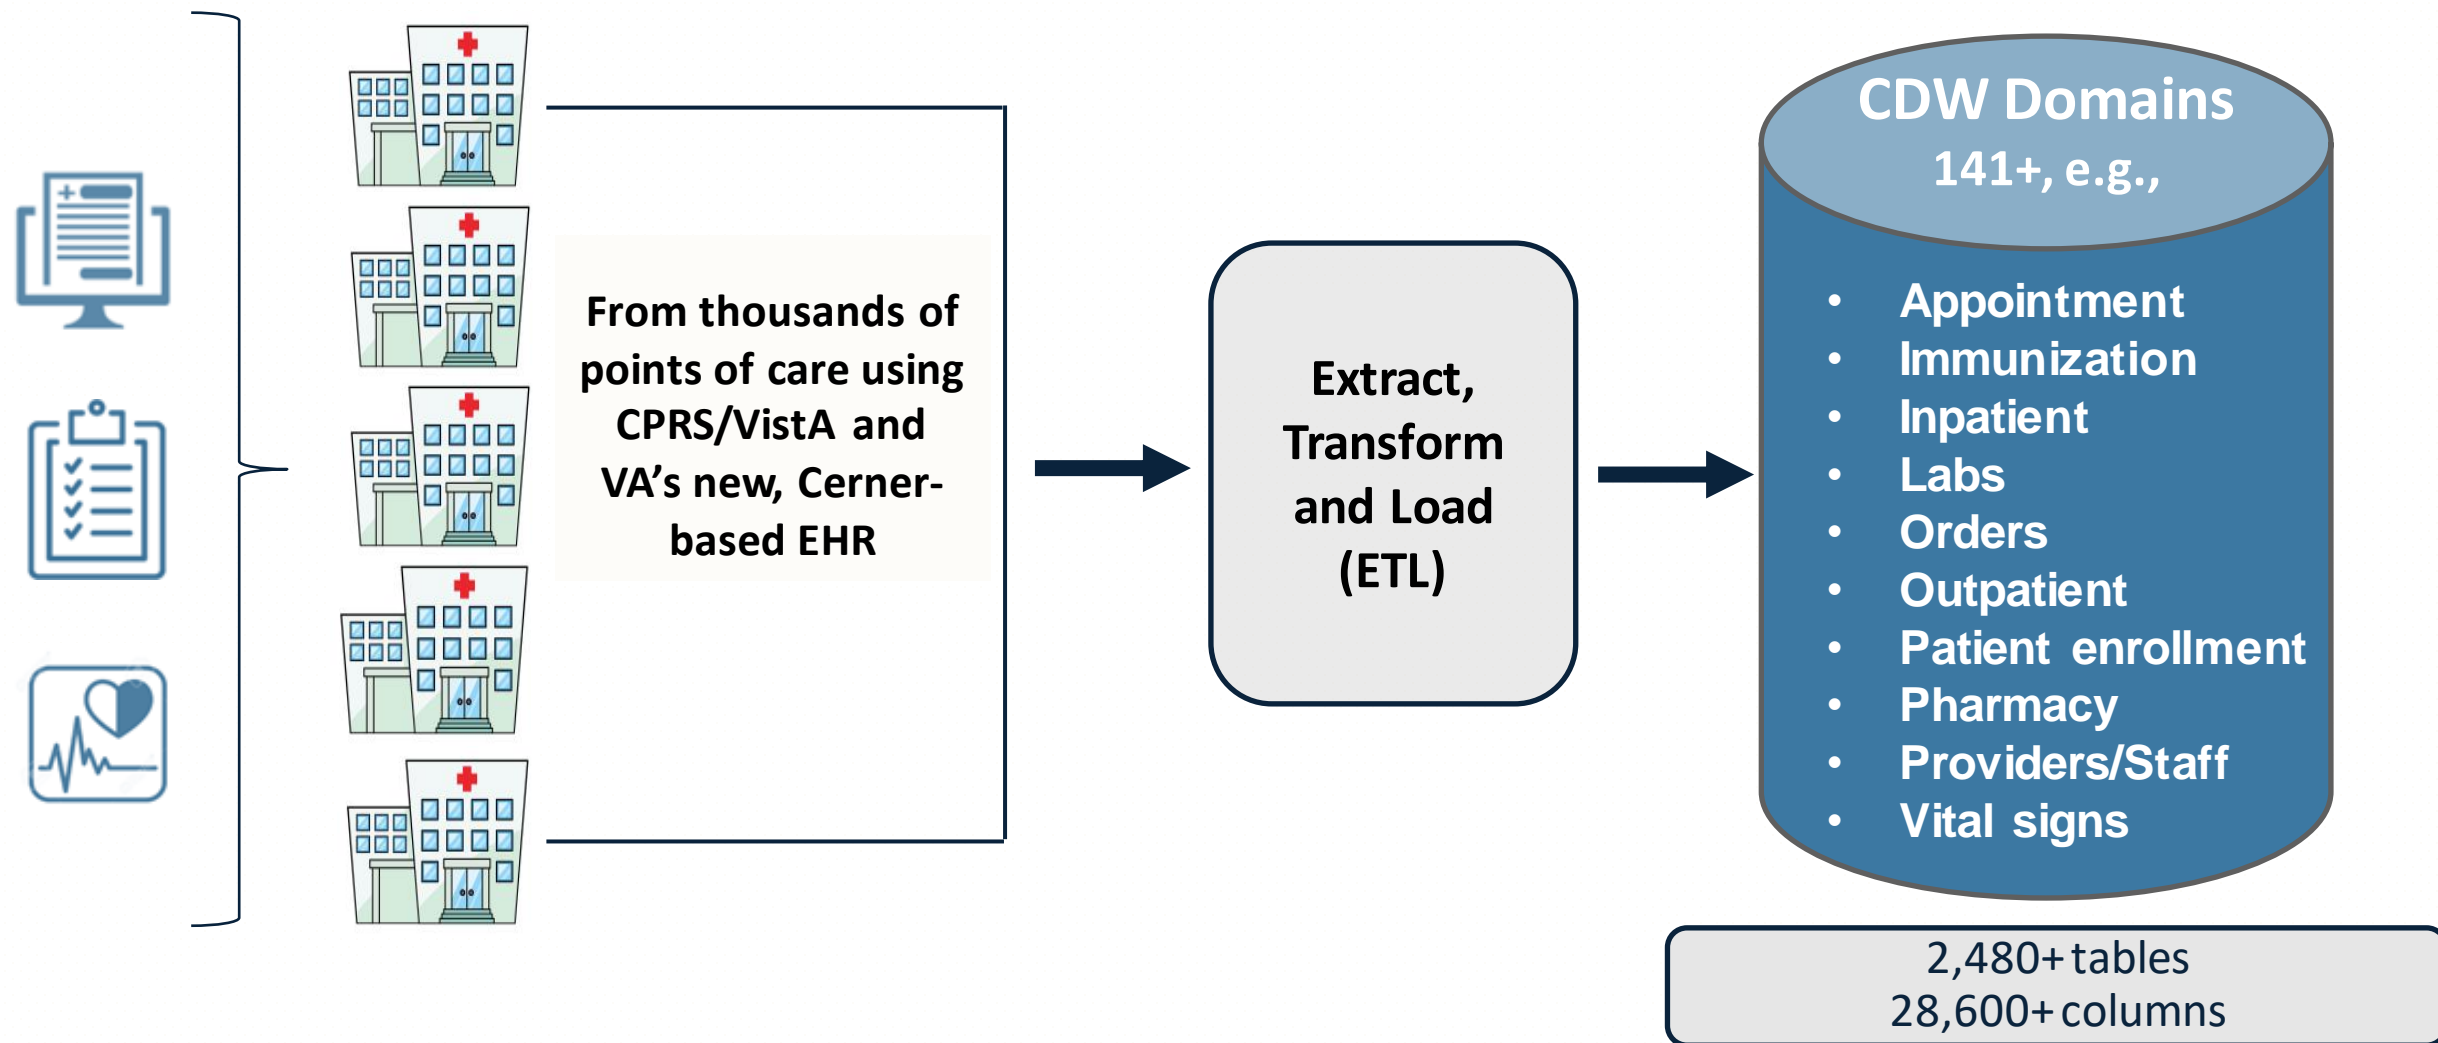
From thousands of points of care using CPRS/VistA and VA's new, Cerner-based EHR

Extract, Transform and Load (ETL)

CDW Domains
141+, e.g.,

- Appointment
- Immunization
- Inpatient
- Labs
- Orders
- Outpatient
- Patient enrollment
- Pharmacy
- Providers/Staff
- Vital signs

2,480+ tables
28,600+ columns